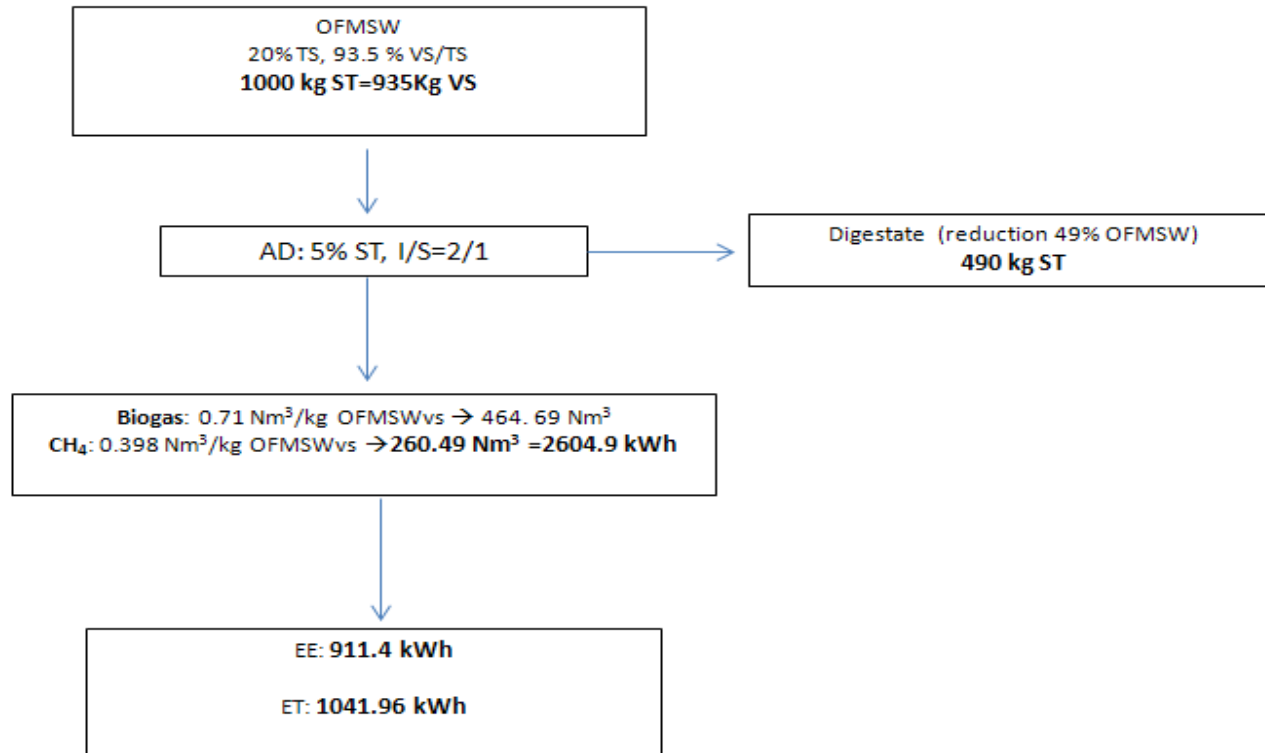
OFMSW
20% TS, 93.5 % VS/TS
**1000 kg ST=935Kg VS**

AD: 5% ST, I/S=2/1

Digestate (reduction 49% OFMSW)
**490 kg ST**

**Biogas**: 0.71 Nm$^3$/kg OFMSWvs → 464. 69 Nm$^3$
**CH$_4$**: 0.398 Nm$^3$/kg OFMSWvs →**260.49 Nm$^3$ =2604.9 kWh**

EE: **911.4 kWh**

ET: **1041.96 kWh**